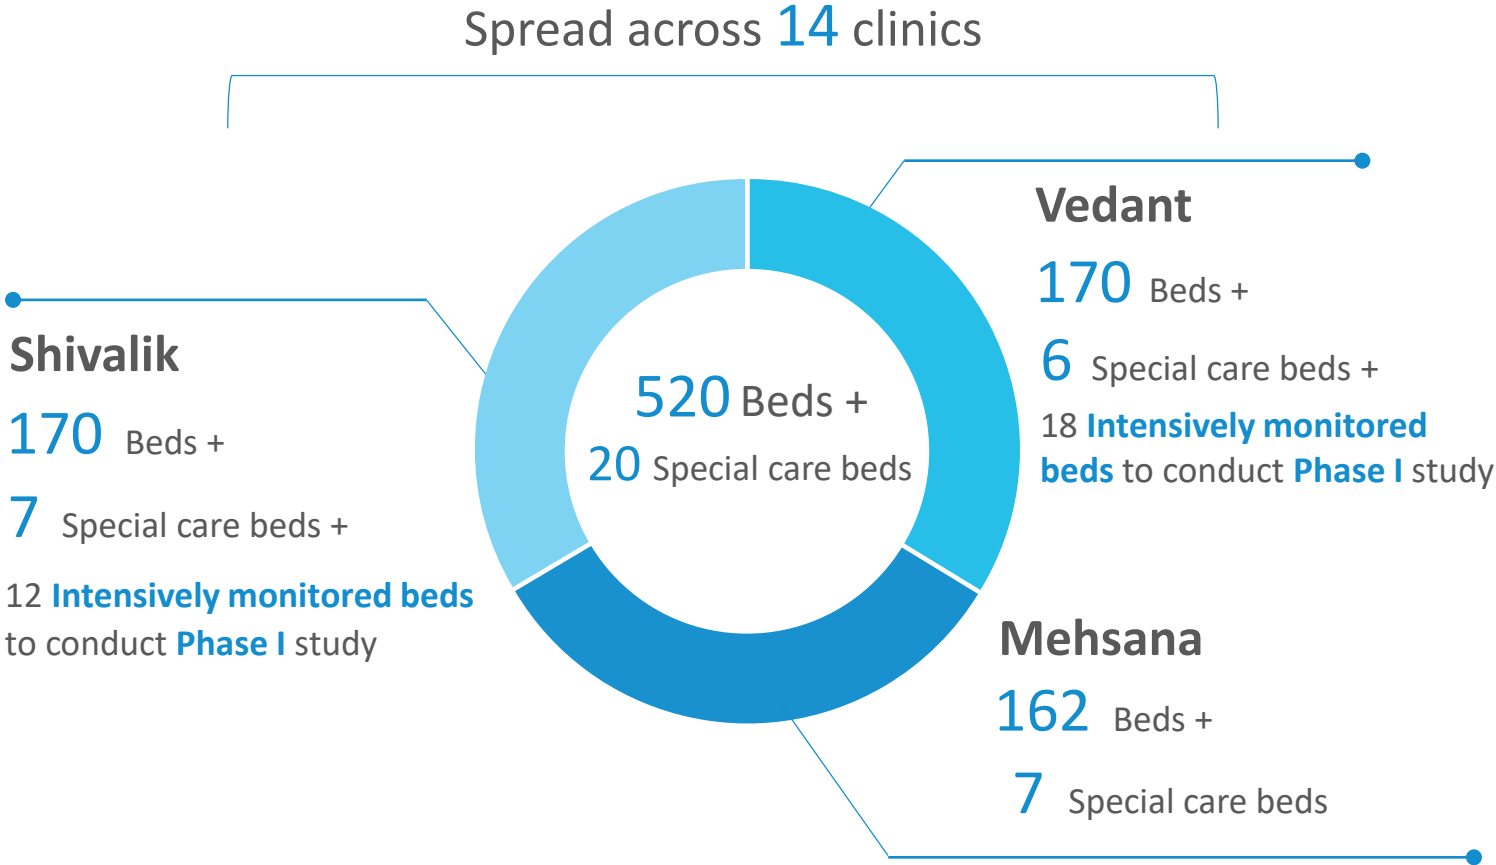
Spread across 14 clinics

Vedant
170 Beds +
6 Special care beds +
18 Intensively monitored beds to conduct Phase I study

520 Beds +
20 Special care beds

Shivalik
170 Beds +
7 Special care beds +
12 Intensively monitored beds to conduct Phase I study

Mehsana
162 Beds +
7 Special care beds